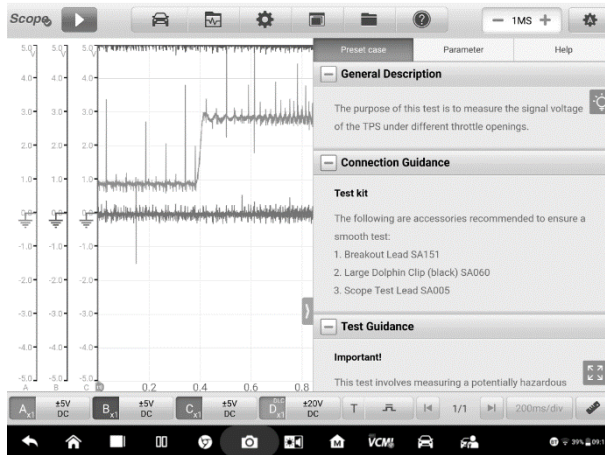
Scope

— 1MS +

5.0 5.0 5.0
4.0 4.0 4.0
3.0 3.0 3.0
2.0 2.0 2.0
1.0 1.0 1.0
-1.0 -1.0
-2.0 -2.0
-3.0 -3.0
-4.0 -4.0
-5.0 -5.0
A B C 0 0.2 0.4 0.6 0.8

Preset case | Parameter | Help

General Description

The purpose of this test is to measure the signal voltage of the TPS under different throttle openings.

Connection Guidance

Test kit

The following are accessories recommended to ensure a smooth test:
1. Breakout Lead SA151
2. Large Dolphin Clip (black) SA060
3. Scope Test Lead SA005

Test Guidance

Important!

This test involves measuring a potentially hazardous

A x1 ±5V DC | B x1 ±5V DC | C x1 ±5V DC | D x1 ±20V DC | T | 1/1 | 200ms/div

VCMI

39% 09:1